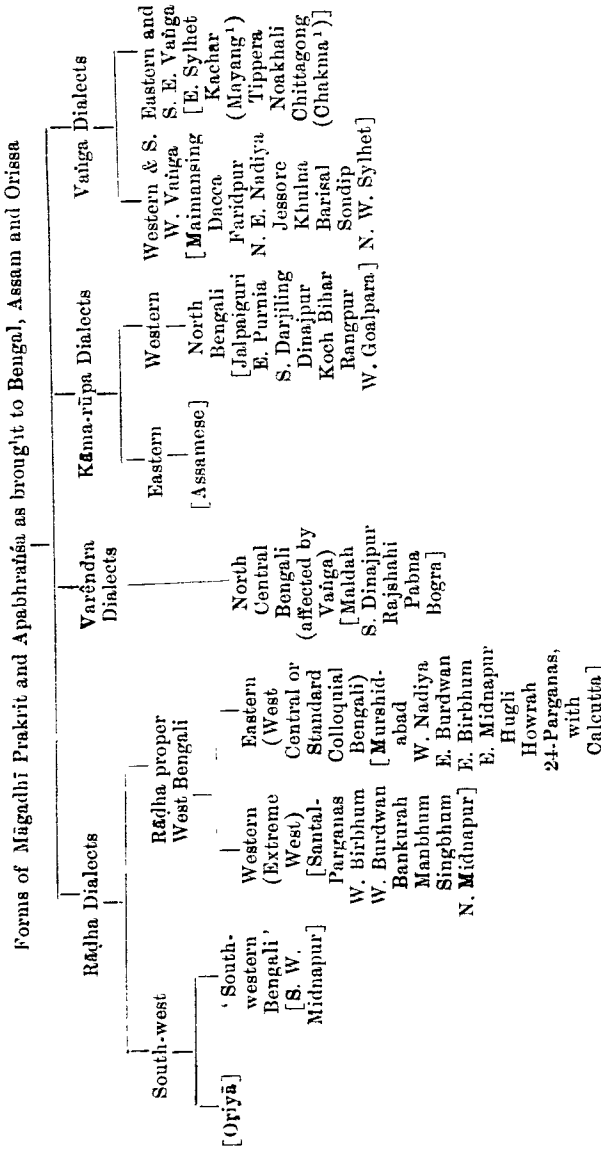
Forms of Māgadhī Prakrit and Apabhraṁśa as brought to Bengal, Assam and Orissa

Rāḍha Dialects

South-west

[Oriyā]

'South-western Bengali' [S. W. Midnapur]

Rāḍha proper West Bengali

Western (Extreme West) [Santal-Parganas W. Birbhum W. Burdwan Bankurah Manbhum Singbhum N. Midnapur]

Eastern (West Central or Standard Colloquial Bengali) [Murshidabad W. Nadiya E. Burdwan E. Birbhum E. Midnapur Hugli Howrah 24-Parganas, with Calcutta]

Varēndra Dialects

North Central Bengali (affected by Vaṅga) [Maldah S. Dinajpur Rajshahi Pabna Bogra]

Kāma-rūpa Dialects

Eastern

[Assamese]

Western

North Bengali [Jalpaiguri E. Purnia S. Darjiling Dinajpur Koch Bihar Rangpur W. Goalpara]

Vaṅga Dialects

Western & S. W. Vaṅga [Maimansing Dacca Faridpur N. E. Nadiya Jessore Khulna Barisal Sondip N. W. Sylhet]

Eastern and S. E. Vaṅga [E. Sylhet Kachar (Mayang¹) Tippera Noakhali Chittagong (Chakma¹)]